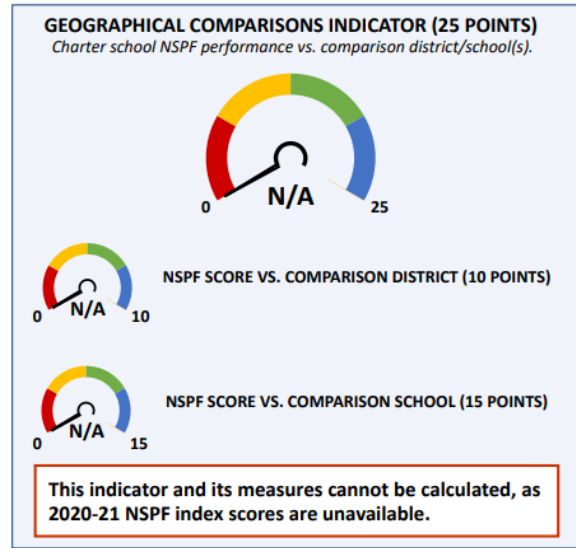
GEOGRAPHICAL COMPARISONS INDICATOR (25 POINTS)
Charter school NSPF performance vs. comparison district/school(s).

0
N/A
25

0
N/A
10
NSPF SCORE VS. COMPARISON DISTRICT (10 POINTS)

0
N/A
15
NSPF SCORE VS. COMPARISON SCHOOL (15 POINTS)

This indicator and its measures cannot be calculated, as 2020-21 NSPF index scores are unavailable.